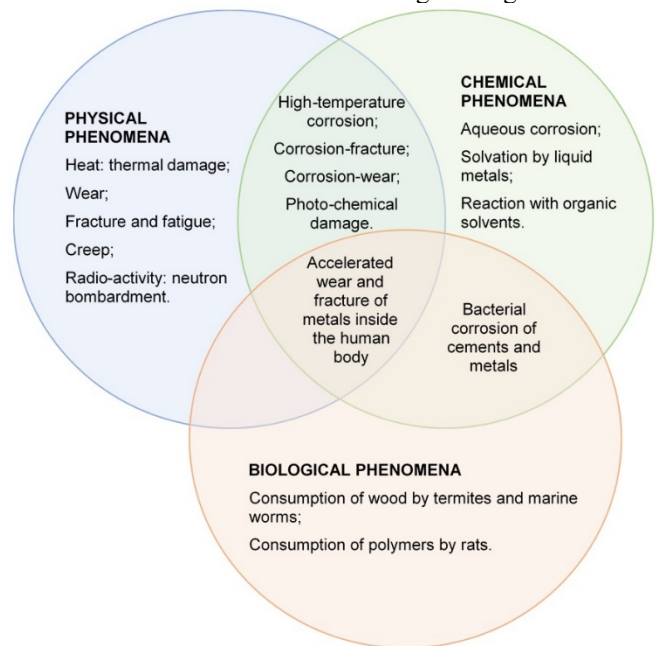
PHYSICAL PHENOMENA

Heat: thermal damage;

Wear;

Fracture and fatigue;

Creep;

Radio-activity: neutron bombardment.

High-temperature corrosion;

Corrosion-fracture;

Corrosion-wear;

Photo-chemical damage.

CHEMICAL PHENOMENA

Aqueous corrosion;

Solvation by liquid metals;

Reaction with organic solvents.

Accelerated wear and fracture of metals inside the human body

Bacterial corrosion of cements and metals

BIOLOGICAL PHENOMENA

Consumption of wood by termites and marine worms;

Consumption of polymers by rats.